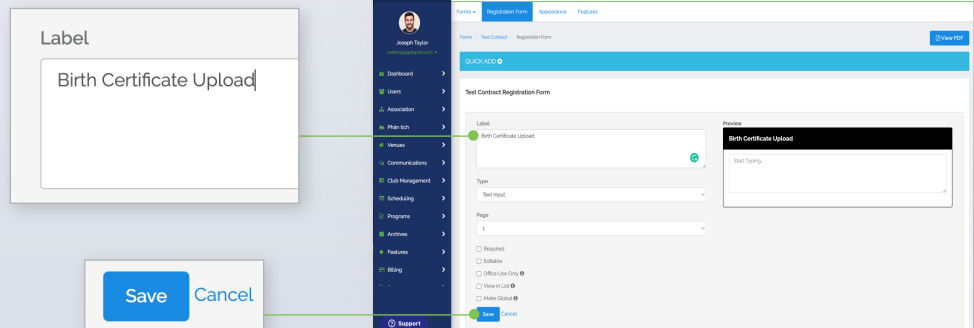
Label

Birth Certificate Upload

Save Cancel

Joseph Taylor

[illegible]

Dashboard

Users

Association

Phân tích

Venues

Communications

Club Management

Scheduling

Programs

Archives

Features

Billing

Support

Forms Registration Form Appearance Features

Forms / Test Contract / Registration Form

View PDF

QUICK ADD

Test Contract Registration Form

Label

Birth Certificate Upload

Type

Text Input

Page

1

Required

Editable

Office Use Only

View in List

Make Global

Save Cancel

Preview

Birth Certificate Upload

Start Typing...